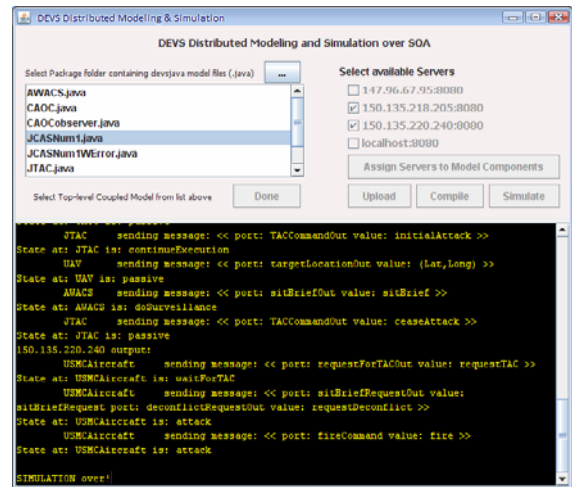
DEVS Distributed Modeling & Simulation

DEVS Distributed Modeling and Simulation over SOA

Select Package folder containing devsjava model files (.java) ...

AWACS.java
CAOC.java
CAOCobserver.java
JCASNum1.java
JCASNum1WError.java
JTAC.java

Select Top-level Coupled Model from list above

Done

Select available Servers

147.96.67.95:8080
150.135.218.205:8080
150.135.220.240:8080
localhost:8080

Assign Servers to Model Components

Upload

Compile

Simulate

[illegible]
JTAC sending message: << port: TACCommandOut value: initialAttack >>
State at: JTAC is: continueExecution
UAV sending message: << port: targetLocationOut value: (Lat,Long) >>
State at: UAV is: passive
AWACS sending message: << port: sitBriefOut value: sitBrief >>
State at: AWACS is: doSurveillance
JTAC sending message: << port: TACCommandOut value: ceaseAttack >>
State at: JTAC is: passive
150.135.220.240 output:
USMCAircraft sending message: << port: requestForTACOut value: requestTAC >>
State at: USMCAircraft is: waitForTAC
USMCAircraft sending message: << port: sitBriefRequestOut value: sitBriefRequest port: deconflictRequestOut value: requestDeconflict >>
State at: USMCAircraft is: attack
USMCAircraft sending message: << port: fireCommand value: fire >>
State at: USMCAircraft is: attack

SIMULATION over!